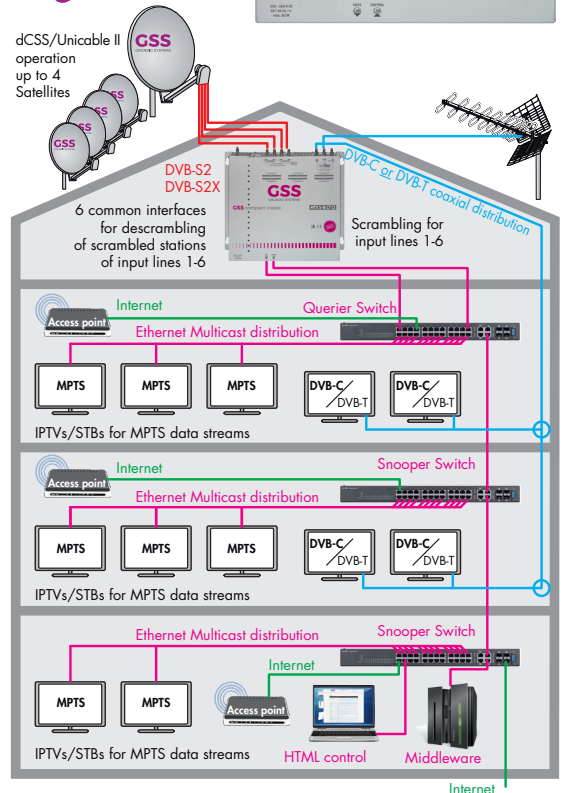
dCSS/Unicable II operation up to 4 Satellites

GSS

GSS

GSS

GSS

DVB-S2
DVB-S2X

6 common interfaces for descrambling of scrambled stations of input lines 1-6

GSS

Scrambling for input lines 1-6

DVB-C or DVB-T coaxial distribution

Internet

Access point

Querier Switch

Ethernet Multicast distribution

MPTS

MPTS

MPTS

DVB-C/DVB-T

DVB-C/DVB-T

IPTVs/STBs for MPTS data streams

Internet

Access point

Snooper Switch

Ethernet Multicast distribution

MPTS

MPTS

MPTS

DVB-C/DVB-T

DVB-C/DVB-T

IPTVs/STBs for MPTS data streams

Ethernet Multicast distribution

Snooper Switch

Internet

MPTS

MPTS

Access point

IPTVs/STBs for MPTS data streams

HTML control

Middleware

Internet